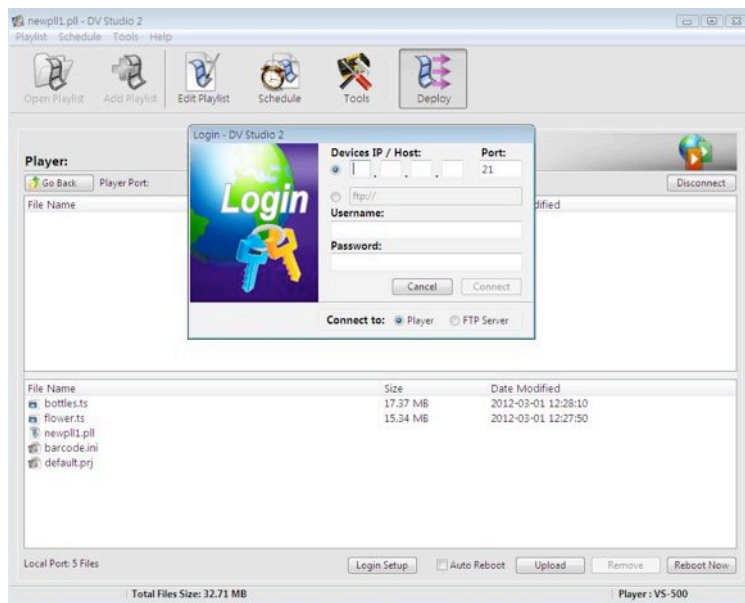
newpll1.pll - DV Studio 2
Playlist Schedule Tools Help

Open Playlist Add Playlist Edit Playlist Schedule Tools Deploy

Player:
Go Back Player Port:
Disconnect
File Name
dified

Login - DV Studio 2
Login
Devices IP / Host:
Port:
21
ftp://
Username:
Password:
Cancel Connect
Connect to: Player FTP Server

| File Name | Size | Date Modified |
|---|---|---|
| bottles.ts | 17.37 MB | 2012-03-01 12:28:10 |
| flower.ts | 15.34 MB | 2012-03-01 12:27:50 |
| newpll1.pll | | |
| barcode.ini | | |
| default.prj | | |

Local Port: 5 Files
Login Setup Auto Reboot Upload Remove Reboot Now
Total Files Size: 32.71 MB
Player : VS-500